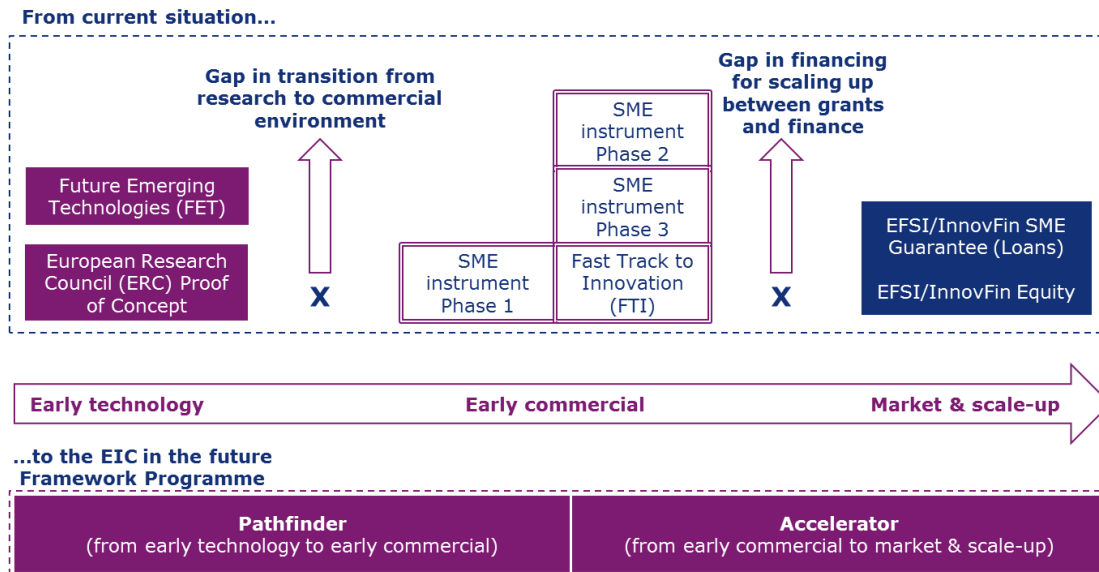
From current situation…

Gap in transition from research to commercial environment

Gap in financing for scaling up between grants and finance

Future Emerging Technologies (FET)

European Research Council (ERC) Proof of Concept

X

SME instrument Phase 1

SME instrument Phase 2

SME instrument Phase 3

Fast Track to Innovation (FTI)

X

EFSI/InnovFin SME Guarantee (Loans)

EFSI/InnovFin Equity

Early technology

Early commercial

Market & scale-up

…to the EIC in the future Framework Programme

| Pathfinder (from early technology to early commercial) | Accelerator (from early commercial to market & scale-up) |
|---|---|